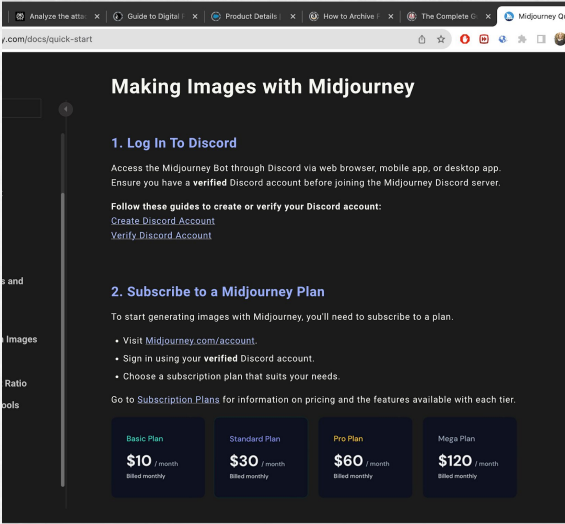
Analyze the atta ×
Guide to Digital ×
Product Details ×
How to Archive ×
The Complete G ×
Midjourney Q

y.com/docs/quick-start

s and
Images
Ratio
ools

Making Images with Midjourney

1. Log In To Discord

Access the Midjourney Bot through Discord via web browser, mobile app, or desktop app. Ensure you have a **verified** Discord account before joining the Midjourney Discord server.

**Follow these guides to create or verify your Discord account:**
Create Discord Account
Verify Discord Account

2. Subscribe to a Midjourney Plan

To start generating images with Midjourney, you'll need to subscribe to a plan.

• Visit Midjourney.com/account.
• Sign in using your **verified** Discord account.
• Choose a subscription plan that suits your needs.

Go to Subscription Plans for information on pricing and the features available with each tier.

Basic Plan
$10 / month
Billed monthly

Standard Plan
$30 / month
Billed monthly

Pro Plan
$60 / month
Billed monthly

Mega Plan
$120 / month
Billed monthly